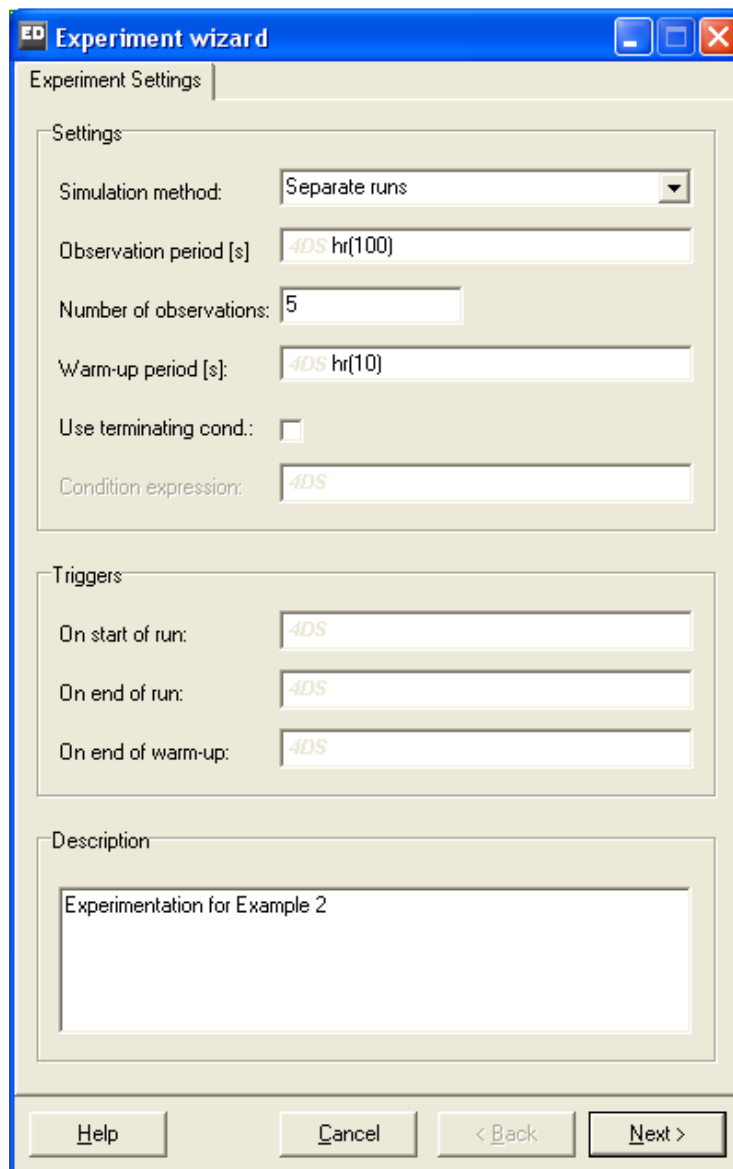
ED Experiment wizard

Experiment Settings

Settings

Simulation method: Separate runs

Observation period [s] 4DS hr(100)

Number of observations: 5

Warm-up period [s]: 4DS hr(10)

Use terminating cond.:

Condition expression: 4DS

Triggers

On start of run: 4DS

On end of run: 4DS

On end of warm-up: 4DS

Description

Experimentation for Example 2

Help Cancel < Back Next >